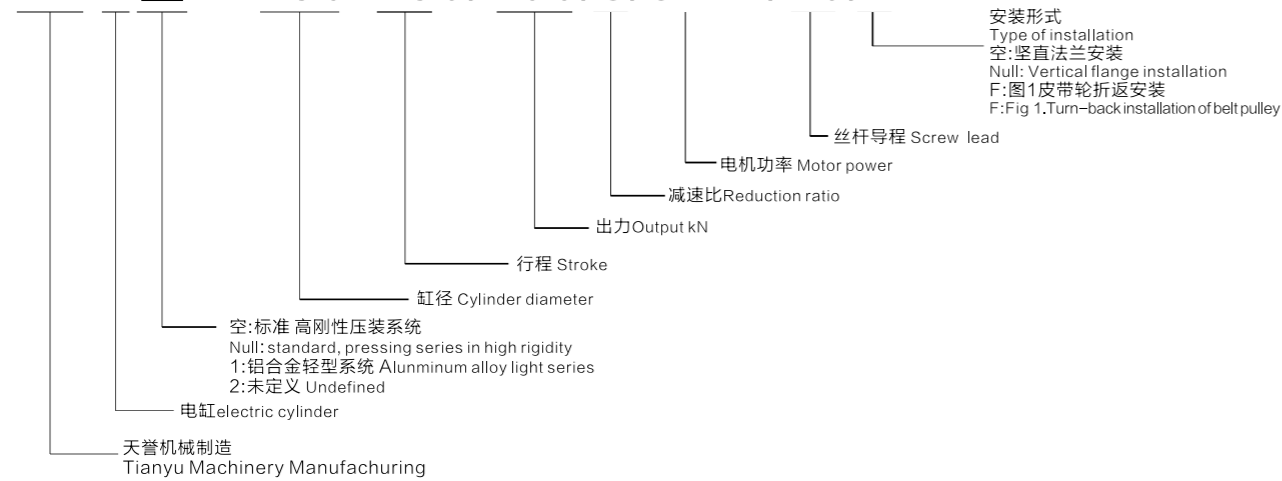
安装形式
Type of installation
空:坚直法兰安装
Null: Vertical flange installation
F:图1皮带轮折返安装
F:Fig 1.Turn-back installation of belt pulley

丝杆导程 Screw lead

电机功率 Motor power

减速比Reduction ratio

出力Output kN

行程 Stroke

缸径 Cylinder diameter

空:标准 高刚性压装系统
Null: standard, pressing series in high rigidity
1:铝合金轻型系统 Alunminum alloy light series
2:未定义 Undefined

电缸electric cylinder

天誉机械制造
Tianyu Machinery Manufachuring